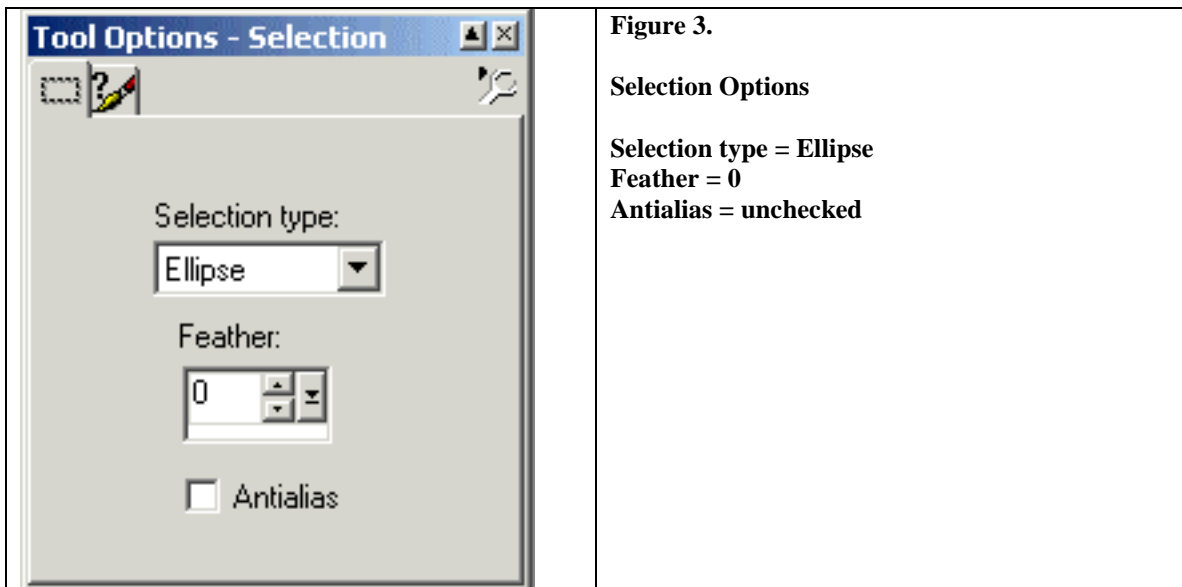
| Tool Options - Selection<br><br>Selection type:<br>Ellipse<br>Feather:<br>0<br>Antialias | **Figure 3.**<br><br>**Selection Options**<br><br>**Selection type = Ellipse**<br>**Feather = 0**<br>**Antialias = unchecked** |
|---|---|